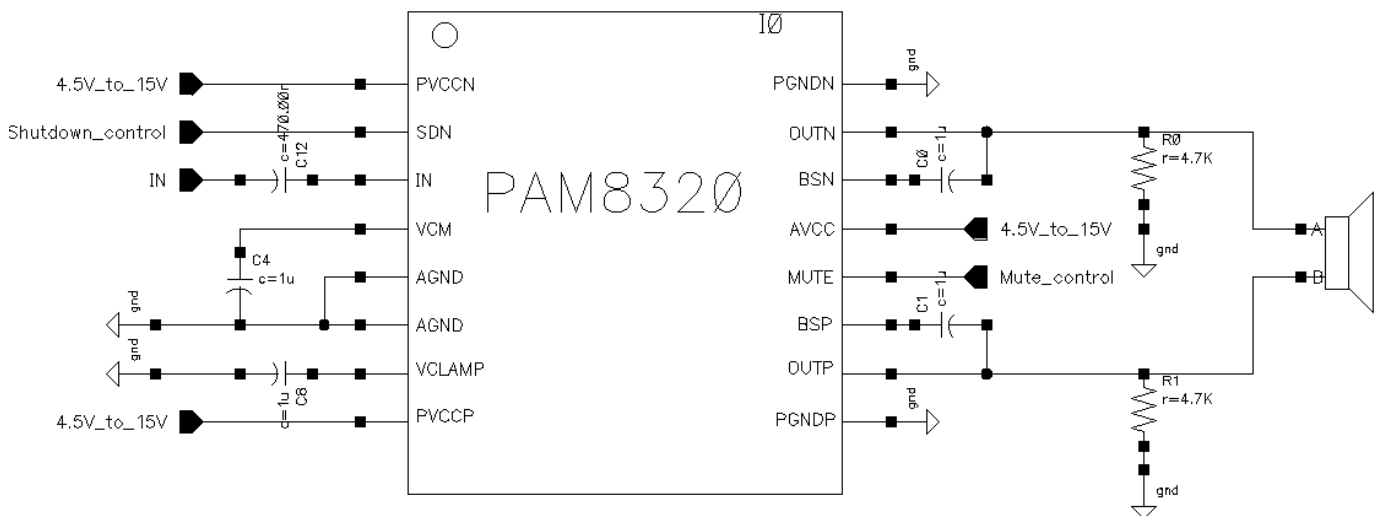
I0

PAM8320

4.5V_to_15V
PVCCN
Shutdown_control
SDN
c=470.00n
C12
IN
IN
VCM
C4
c=1u
AGND
gnd
AGND
gnd
VCLAMP
c=1u
C8
4.5V_to_15V
PVCCP

PGNDN
gnd
OUTN
C0
c=1u
BSN
AVCC
4.5V_to_15V
MUTE
Mute_control
C1
c=1u
BSP
OUTP
PGNDP
gnd

R0
r=4.7K
gnd
A
B
R1
r=4.7K
gnd